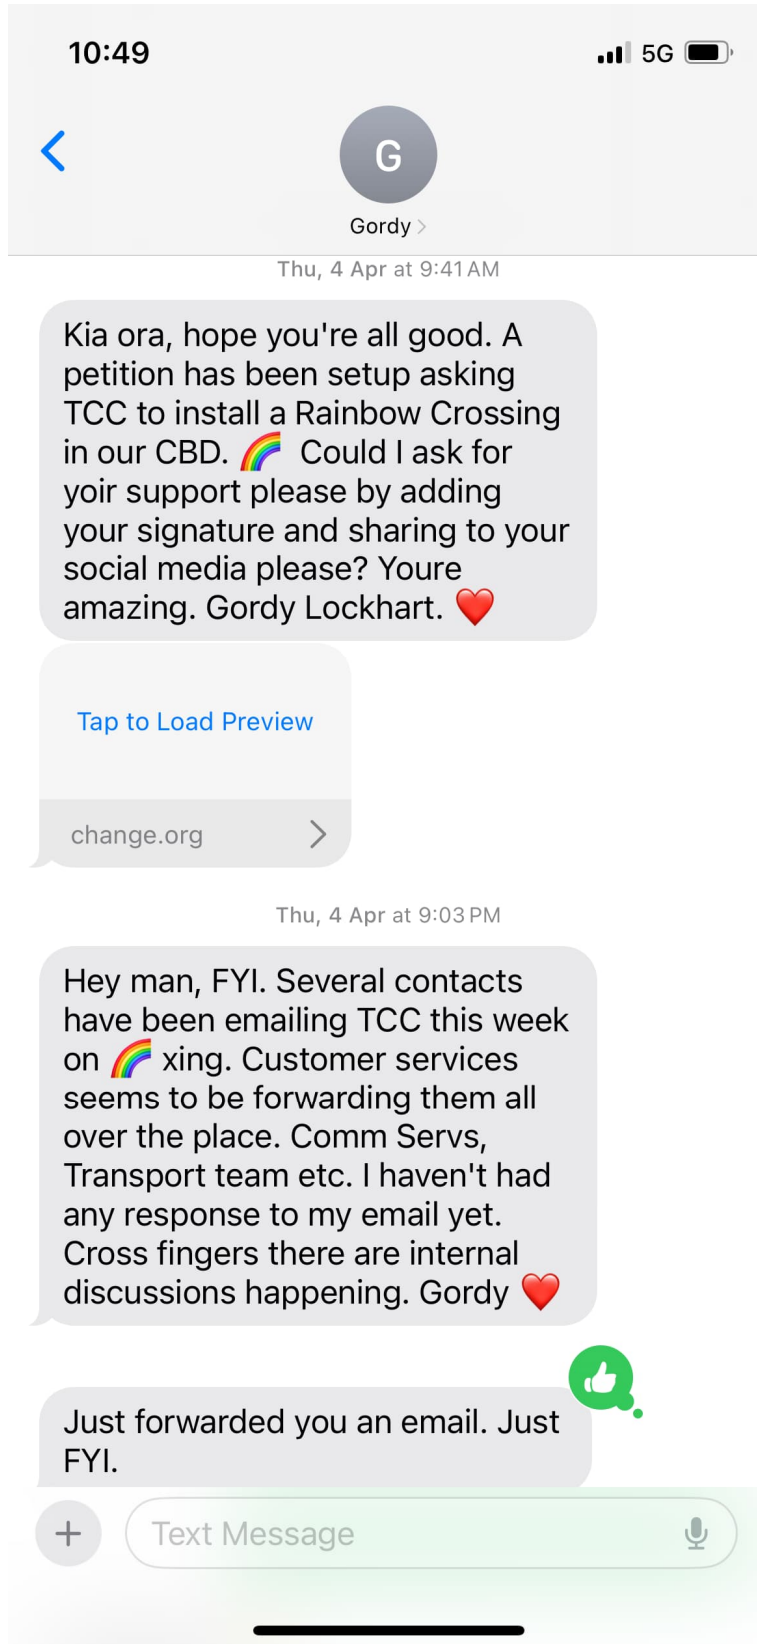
10:49

5G

G

Gordy >

Thu, 4 Apr at 9:41 AM

Kia ora, hope you're all good. A petition has been setup asking TCC to install a Rainbow Crossing in our CBD. 🌈 Could I ask for yoir support please by adding your signature and sharing to your social media please? Youre amazing. Gordy Lockhart. ❤️

Tap to Load Preview

change.org

Thu, 4 Apr at 9:03 PM

Hey man, FYI. Several contacts have been emailing TCC this week on 🌈 xing. Customer services seems to be forwarding them all over the place. Comm Servs, Transport team etc. I haven't had any response to my email yet. Cross fingers there are internal discussions happening. Gordy ❤️

Just forwarded you an email. Just FYI.

Text Message